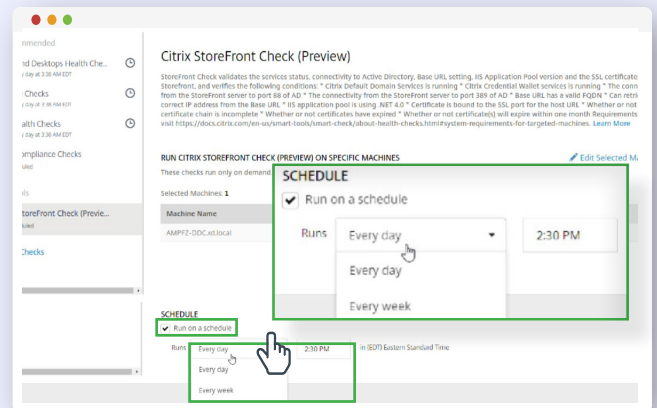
mended

nd Desktops Health Che...
y Day at 3:38 AM EDT

Checks
y Day at 3:38 AM EDT

alth Checks
y Day at 3:38 AM EDT

mpliance Checks
led

ls

oreFront Check (Previe...
bled

Checks

Citrix StoreFront Check (Preview)

StoreFront Check validates the services status, connectivity to Active Directory, Base URL setting, IIS Application Pool version and the SSL certificate Storefront, and verifies the following conditions: * Citrix Default Domain Services is running * Citrix Credential Wallet services is running * The conn from the StoreFront server to port 88 of AD * The connectivity from the StoreFront server to port 389 of AD * Base URL has a valid FQDN * Can retri correct IP address from the Base URL * IIS application pool is using .NET 4.0 * Certificate is bound to the SSL port for the Base URL * Whether or not certificate chain is incomplete * Whether or not certificates have expired * Whether or not certificate(s) will expire within one month Requirements visit https://docs.citrix.com/en-us/smart-tools/smart-check/about-health-checks.html#system-requirements-for-targeted-machines. Learn More

RUN CITRIX STOREFRONT CHECK (PREVIEW) ON SPECIFIC MACHINES

Edit Selected M

These checks run only on demand.

Selected Machines: 1

Machine Name

AMPFZ-DDC.xd.local

SCHEDULE

Run on a schedule

Runs

Every day

2:30 PM

Every day

Every week

SCHEDULE

Run on a schedule

Runs

Every day

2:30 PM

in (EDT) Eastern Standard Time

Every day

Every week